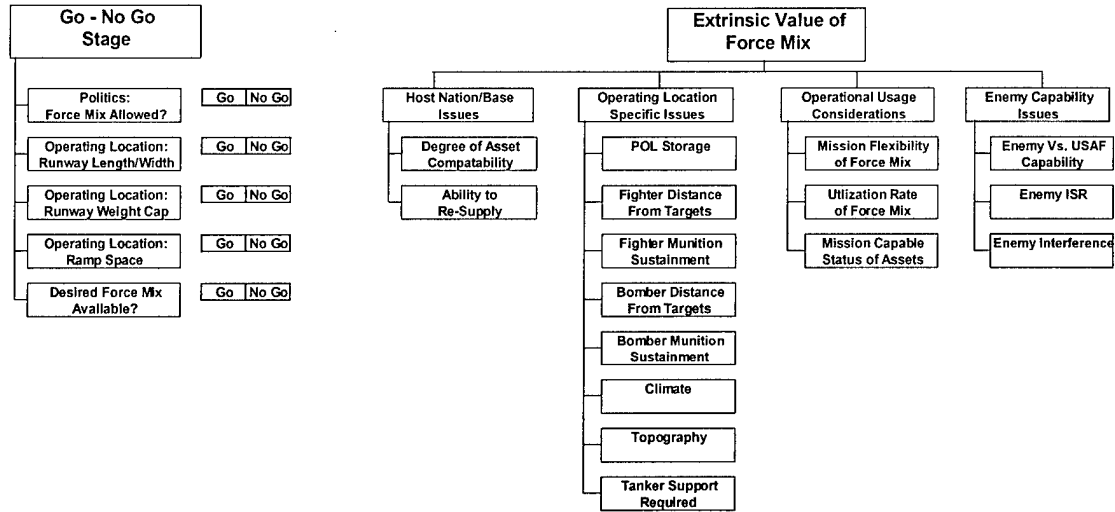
Go - No Go Stage

Politics: Force Mix Allowed?
Go | No Go

Operating Location: Runway Length/Width
Go | No Go

Operating Location: Runway Weight Cap
Go | No Go

Operating Location: Ramp Space
Go | No Go

Desired Force Mix Available?
Go | No Go

Extrinsic Value of Force Mix

Host Nation/Base Issues
Degree of Asset Compatability
Ability to Re-Supply

Operating Location Specific Issues
POL Storage
Fighter Distance From Targets
Fighter Munition Sustainment
Bomber Distance From Targets
Bomber Munition Sustainment
Climate
Topography
Tanker Support Required

Operational Usage Considerations
Mission Flexibility of Force Mix
Utlization Rate of Force Mix
Mission Capable Status of Assets

Enemy Capability Issues
Enemy Vs. USAF Capability
Enemy ISR
Enemy Interference